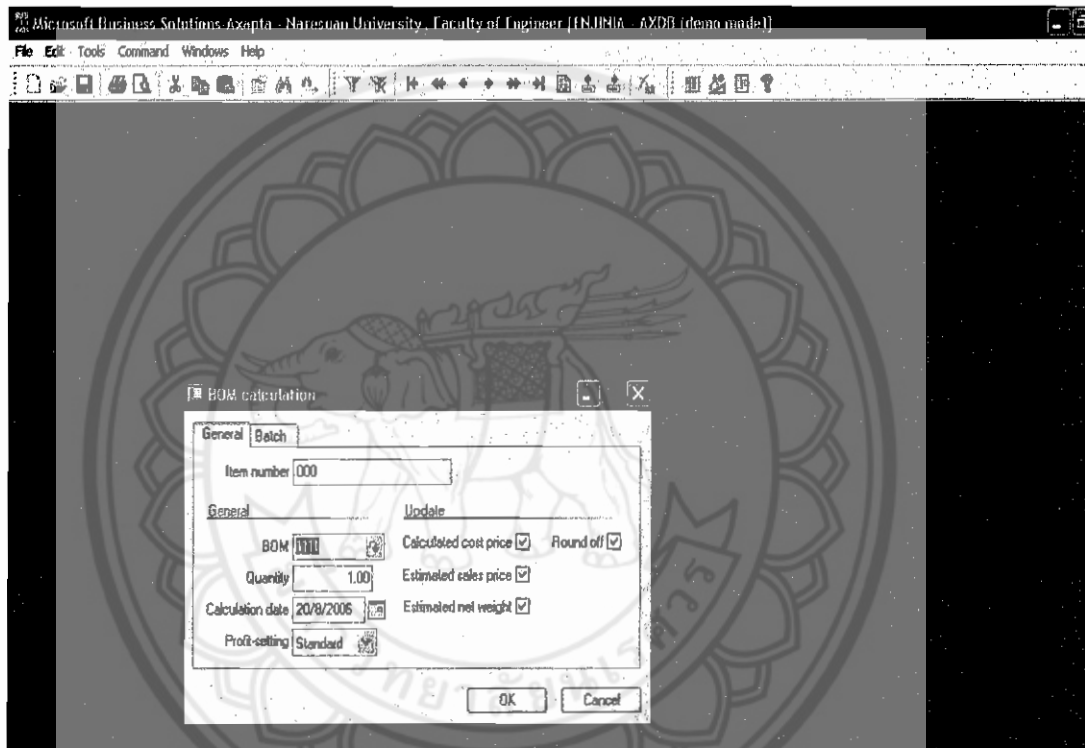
Microsoft Business Solutions-Axapta - Naresuan University , Faculty of Engineer [ENJINIA - AXDB (demo mode)]

File Edit Tools Command Windows Help

BOM calculation

General Batch

Item number 000

General

BOM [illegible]

Quantity 1.00

Calculation date 20/8/2006

Profit-setting Standard

Update

Calculated cost price

Round off

Estimated sales price

Estimated net weight

OK Cancel